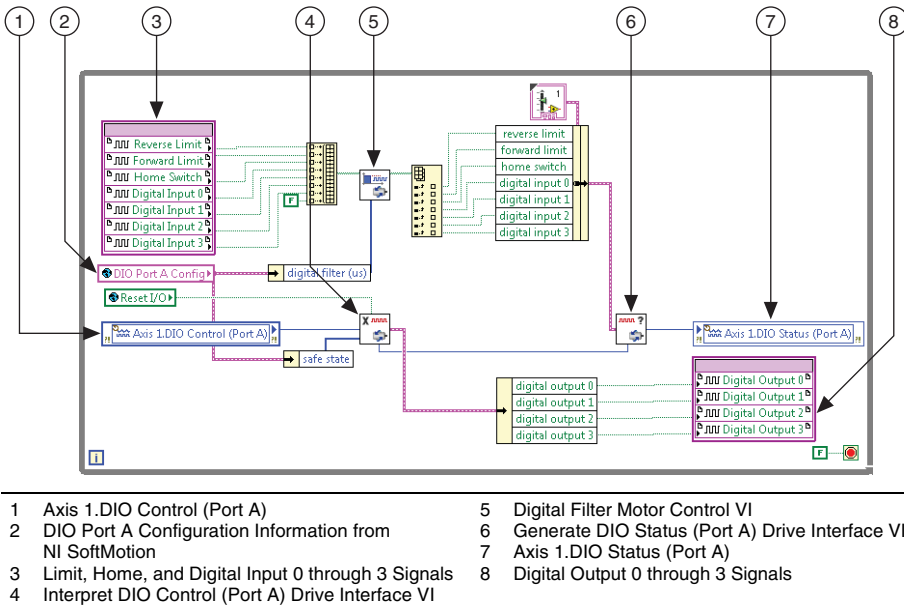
1 2 3 4 5 6 7 8

Reverse Limit
Forward Limit
Home Switch
Digital Input 0
Digital Input 1
Digital Input 2
Digital Input 3

DIO Port A Config
Reset I/O
Axis 1.DIO Control (Port A)

digital filter (us)
safe state

F

1

reverse limit
forward limit
home switch
digital input 0
digital input 1
digital input 2
digital input 3

Axis 1.DIO Status (Port A)

digital output 0
digital output 1
digital output 2
digital output 3

Digital Output 0
Digital Output 1
Digital Output 2
Digital Output 3

i

F

1 Axis 1.DIO Control (Port A)
2 DIO Port A Configuration Information from NI SoftMotion
3 Limit, Home, and Digital Input 0 through 3 Signals
4 Interpret DIO Control (Port A) Drive Interface VI

5 Digital Filter Motor Control VI
6 Generate DIO Status (Port A) Drive Interface VI
7 Axis 1.DIO Status (Port A)
8 Digital Output 0 through 3 Signals